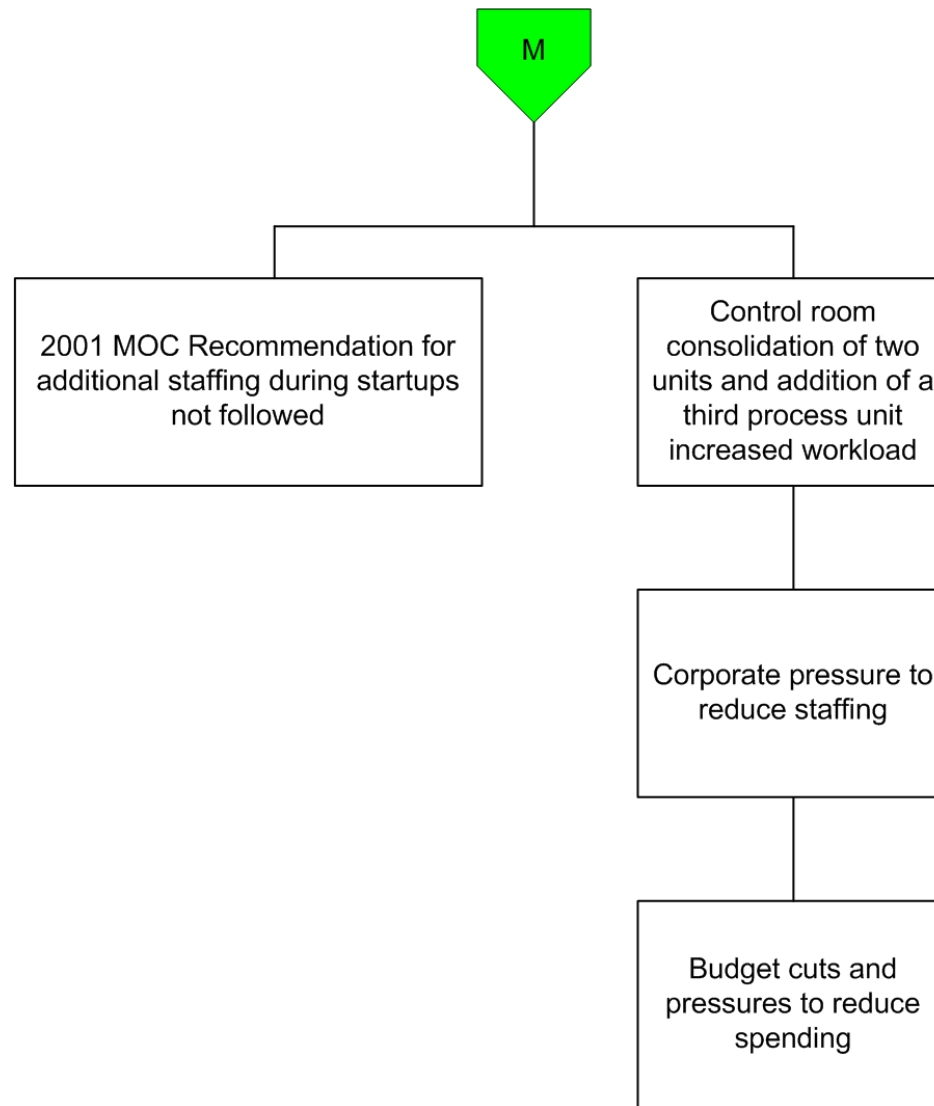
M

2001 MOC Recommendation for additional staffing during startups not followed

Control room consolidation of two units and addition of a third process unit increased workload

Corporate pressure to reduce staffing

Budget cuts and pressures to reduce spending